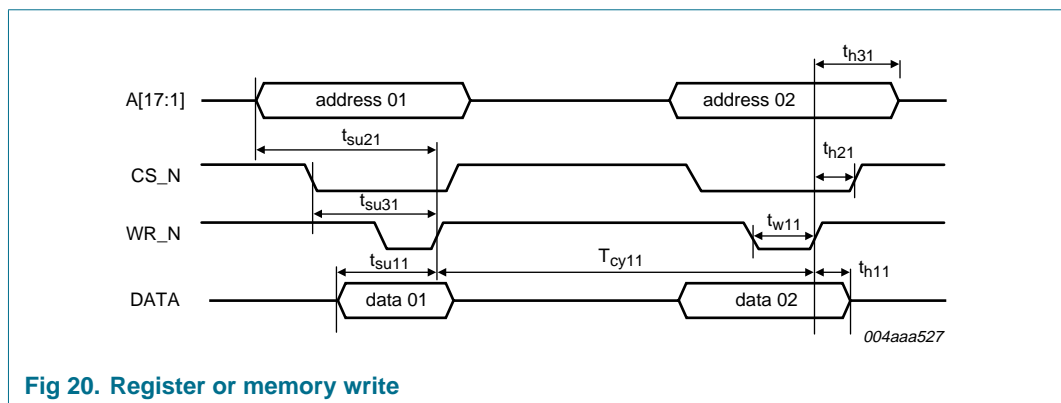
$t_{h31}$

A[17:1]

address 01

address 02

$t_{su21}$

$t_{h21}$

CS_N

$t_{su31}$

$t_{w11}$

WR_N

$t_{su11}$

$T_{cy11}$

$t_{h11}$

DATA

data 01

data 02

004aaa527

Fig 20. Register or memory write